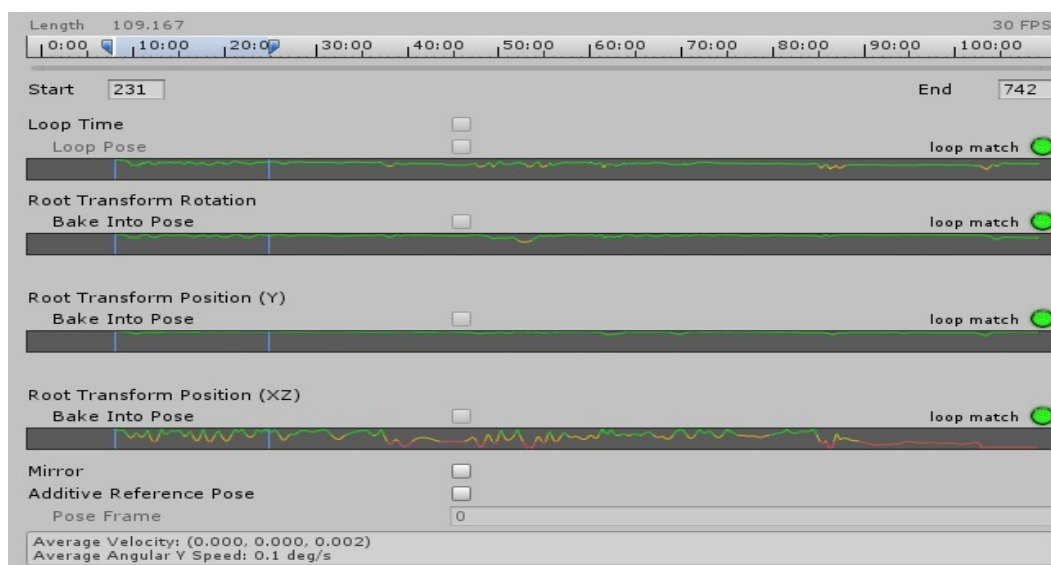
Length 109.167

30 FPS

0:00 10:00 20:00 30:00 40:00 50:00 60:00 70:00 80:00 90:00 100:00

Start 231

End 742

Loop Time

Loop Pose

loop match

Root Transform Rotation

Bake Into Pose

loop match

Root Transform Position (Y)

Bake Into Pose

loop match

Root Transform Position (XZ)

Bake Into Pose

loop match

Mirror

Additive Reference Pose

Pose Frame 0

Average Velocity: (0.000, 0.000, 0.002)
Average Angular Y Speed: 0.1 deg/s